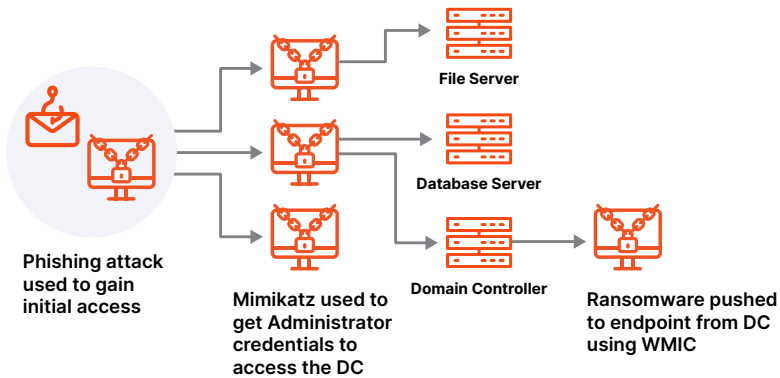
File Server

Database Server

Domain Controller

Phishing attack used to gain initial access

Mimikatz used to get Administrator credentials to access the DC

Ransomware pushed to endpoint from DC using WMIC